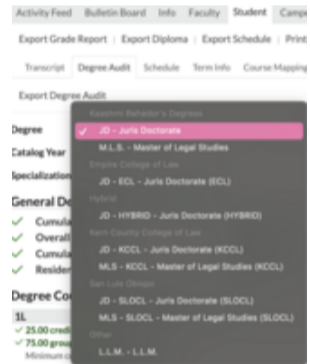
Activity Feed | Bulletin Board | Info | Faculty | Student | Camp

Export Grade Report | Export Diploma | Export Schedule | Print

Transcript | Degree Audit | Schedule | Term Info | Course Mapping

Export Degree Audit

Degree

Catalog Year

Specialization

General De

✓ Cumula

✓ Overall

✓ Cumula

✓ Residen

Degree Co

1L

✓ 25.00 credi

✓ 75.00 grou

Minimum c

Kassner Rehnke's Degrees

✓ JD - Juris Doctorate

M.L.S. - Master of Legal Studies

Empire College of Law

JD - ECL - Juris Doctorate (ECL)

Hybrid

JD - HYBRID - Juris Doctorate (HYBRID)

Kern County College of Law

JD - KCCL - Juris Doctorate (KCCL)

MLS - KCCL - Master of Legal Studies (KCCL)

San Luis Obispo

JD - SLOCL - Juris Doctorate (SLOCL)

MLS - SLOCL - Master of Legal Studies (SLOCL)

Other

LL.M. - LL.M.